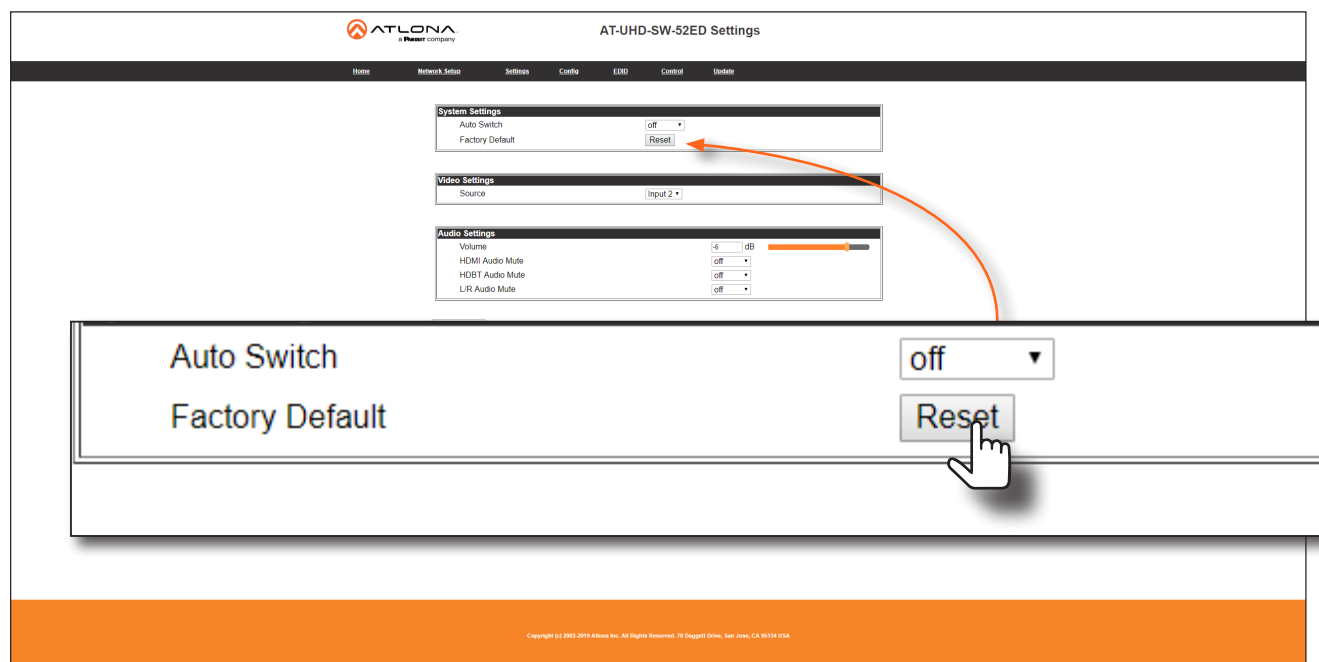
ATLONA
a Panduit company

AT-UHD-SW-52ED Settings

Home Network Setup Settings Config EDID Control Update

System Settings
Auto Switch off
Factory Default Reset

Video Settings
Source Input 2

Audio Settings
Volume -6 dB
HDMI Audio Mute off
HDBT Audio Mute off
L/R Audio Mute off

Auto Switch off
Factory Default Reset

Copyright (c) 2003-2019 Atlona Inc. All Rights Reserved. 70 Daggett Drive, San Jose, CA 95134 USA